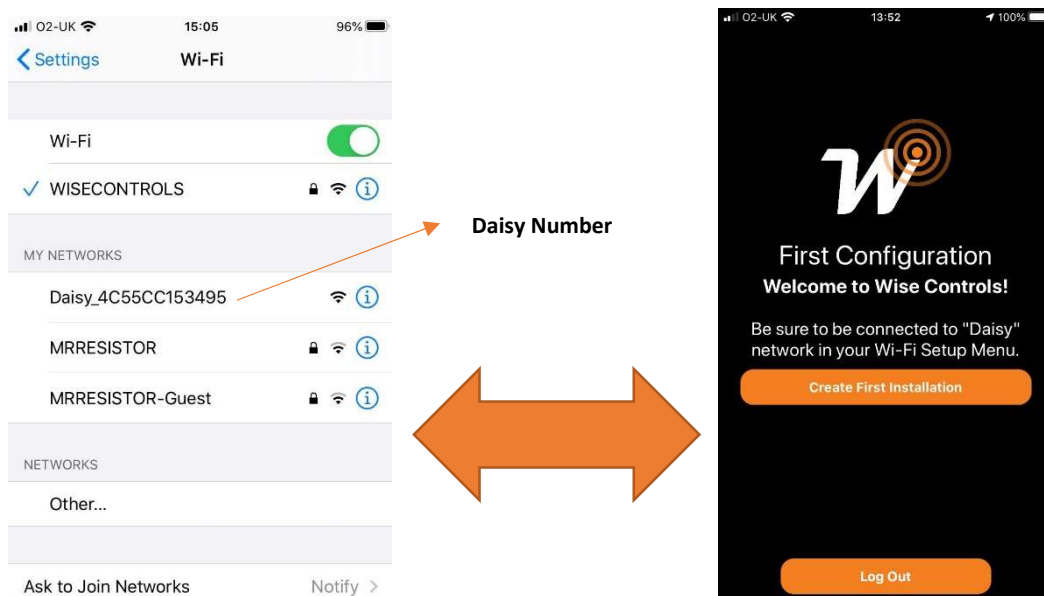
O2-UK 15:05 96%

Settings Wi-Fi

Wi-Fi

✓ WISECONTROLS

MY NETWORKS

Daisy_4C55CC153495

MRRESISTOR

MRRESISTOR-Guest

NETWORKS

Other...

Ask to Join Networks Notify >

Daisy Number

O2-UK 13:52 100%

First Configuration

Welcome to Wise Controls!

Be sure to be connected to "Daisy" network in your Wi-Fi Setup Menu.

Create First Installation

Log Out